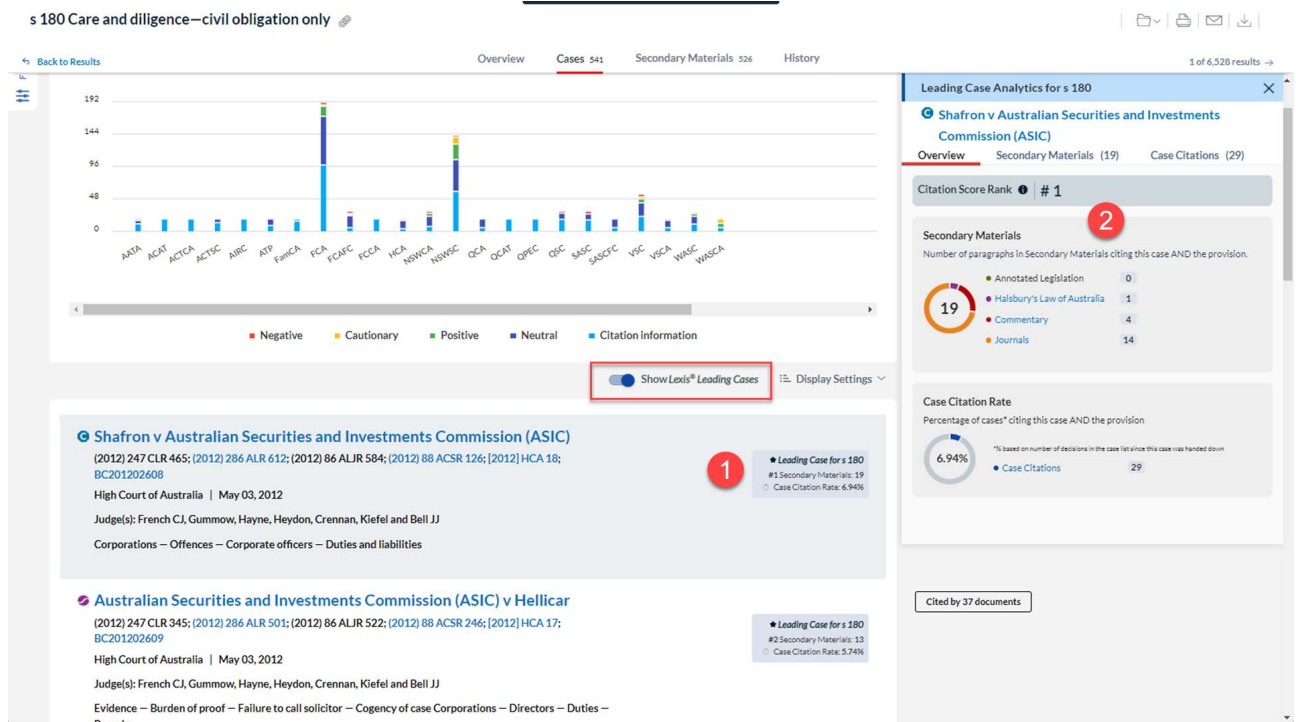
s 180 Care and diligence—civil obligation only

Back to Results

Overview Cases 541 Secondary Materials 526 History

1 of 6,528 results →

192
144
96
48
0

AATA ACAT ACTCA ACTSC AIRC ATP FamCA FCA FCAFC FCCA HCA NSWCA NSWSC QCA QCAT QPEC QSC SASC SASCFC VSC VSCA WASC WASCA

Negative Cautionary Positive Neutral Citation information

Show Lexis® Leading Cases

Display Settings

Shafron v Australian Securities and Investments Commission (ASIC)

(2012) 247 CLR 465; (2012) 286 ALR 612; (2012) 86 ALJR 584; (2012) 88 ACSR 126; [2012] HCA 18; BC201202608

High Court of Australia | May 03, 2012

Judge(s): French CJ, Gummow, Hayne, Heydon, Crennan, Kiefel and Bell JJ

Corporations — Offences — Corporate officers — Duties and liabilities

1

Leading Case for s 180
#1 Secondary Materials: 19
Case Citation Rate: 6.94%

Australian Securities and Investments Commission (ASIC) v Hellicar

(2012) 247 CLR 345; (2012) 286 ALR 501; (2012) 86 ALJR 522; (2012) 88 ACSR 246; [2012] HCA 17; BC201202609

High Court of Australia | May 03, 2012

Judge(s): French CJ, Gummow, Hayne, Heydon, Crennan, Kiefel and Bell JJ

Evidence — Burden of proof — Failure to call solicitor — Cogency of case Corporations — Directors — Duties —

Leading Case for s 180
#2 Secondary Materials: 13
Case Citation Rate: 5.74%

Leading Case Analytics for s 180

Shafron v Australian Securities and Investments Commission (ASIC)

Overview Secondary Materials (19) Case Citations (29)

Citation Score Rank # 1

2

Secondary Materials

Number of paragraphs in Secondary Materials citing this case AND the provision.

19

Annotated Legislation 0
Halsbury's Law of Australia 1
Commentary 4
Journals 14

Case Citation Rate

Percentage of cases* citing this case AND the provision

6.94%

*% based on number of decisions in the case list since this case was handed down

Case Citations 29

Cited by 37 documents